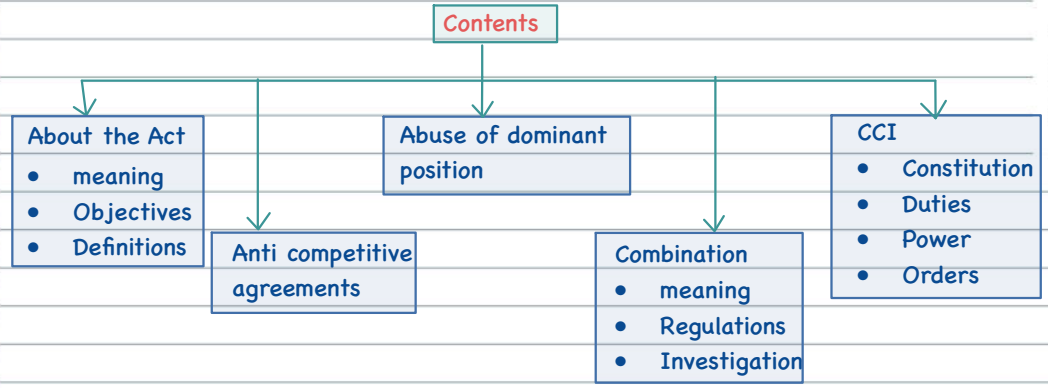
Contents

About the Act
- meaning
- Objectives
- Definitions

Anti competitive agreements

Abuse of dominant position

Combination
- meaning
- Regulations
- Investigation

CCI
- Constitution
- Duties
- Power
- Orders